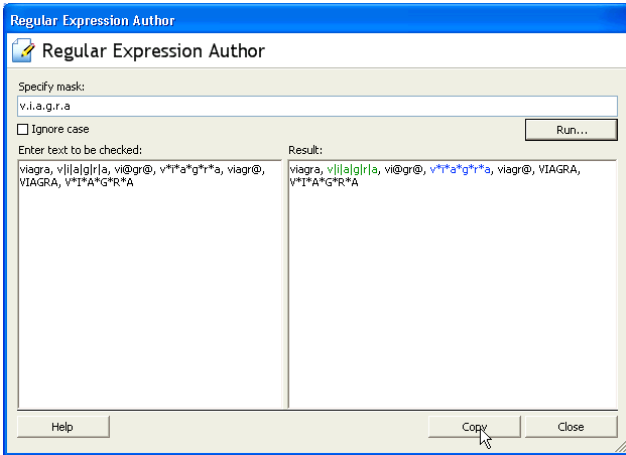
Regular Expression Author

Regular Expression Author

Specify mask:

v.i.a.g.r.a

Ignore case

Run...

Enter text to be checked:

viagra, v|i|a|g|r|a, vi@gr@, v*i*a*g*r*a, viagr@, VIAGRA, V*I*A*G*R*A

Result:

viagra, v|i|a|g|r|a, vi@gr@, v*i*a*g*r*a, viagr@, VIAGRA, V*I*A*G*R*A

Help

Copy

Close